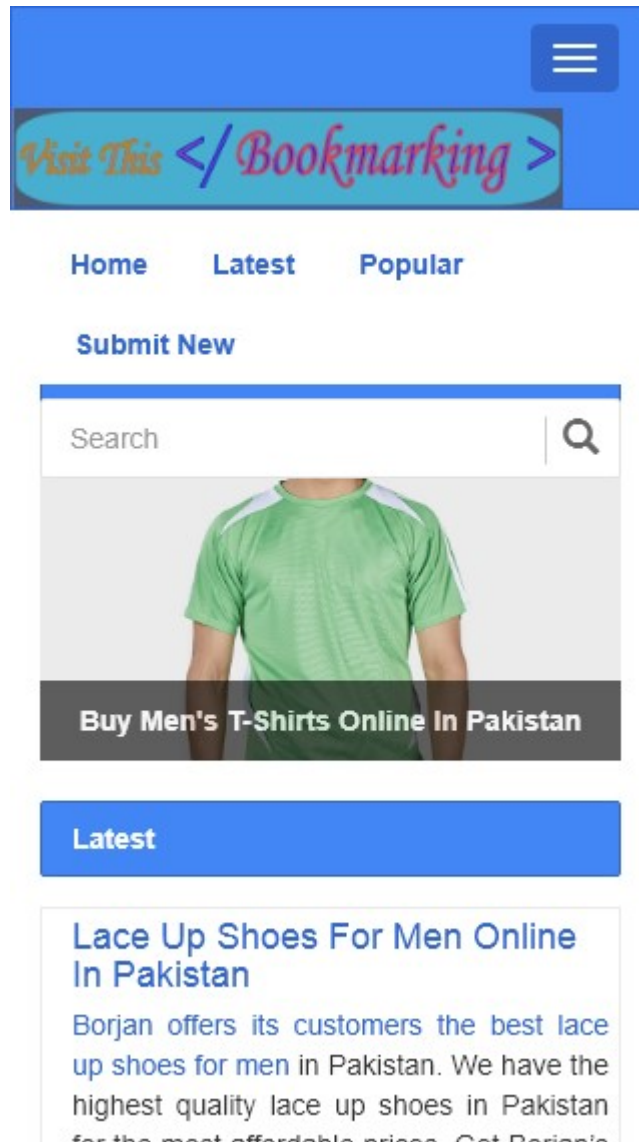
Visit This </ Bookmarking >

Home Latest Popular

Submit New

Search

Buy Men's T-Shirts Online In Pakistan

Latest

Lace Up Shoes For Men Online In Pakistan

Borjan offers its customers the best lace up shoes for men in Pakistan. We have the highest quality lace up shoes in Pakistan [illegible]